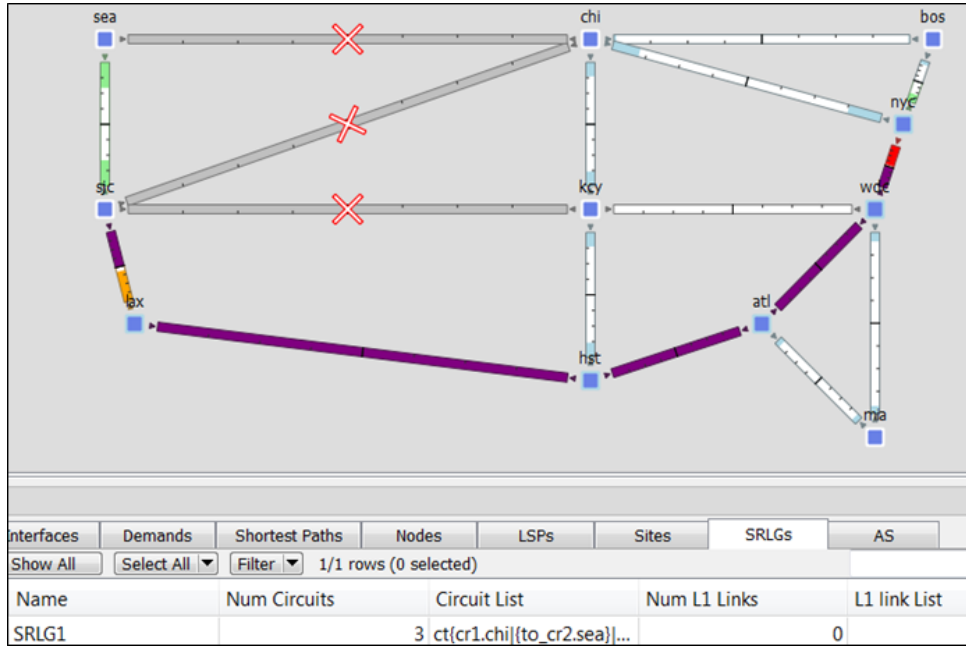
sea
chi
bos
nyc
sjc
kcy
wdc
lax
atl
hst
mia

Interfaces | Demands | Shortest Paths | Nodes | LSPs | Sites | SRLGs | AS

Show All | Select All | Filter | 1/1 rows (0 selected)

| Name | Num Circuits | Circuit List | Num L1 Links | L1 link List |
|---|---|---|---|---|
| SRLG1 | 3 | ct{cr1.chi\|{to_cr2.sea}\|... | 0 | |